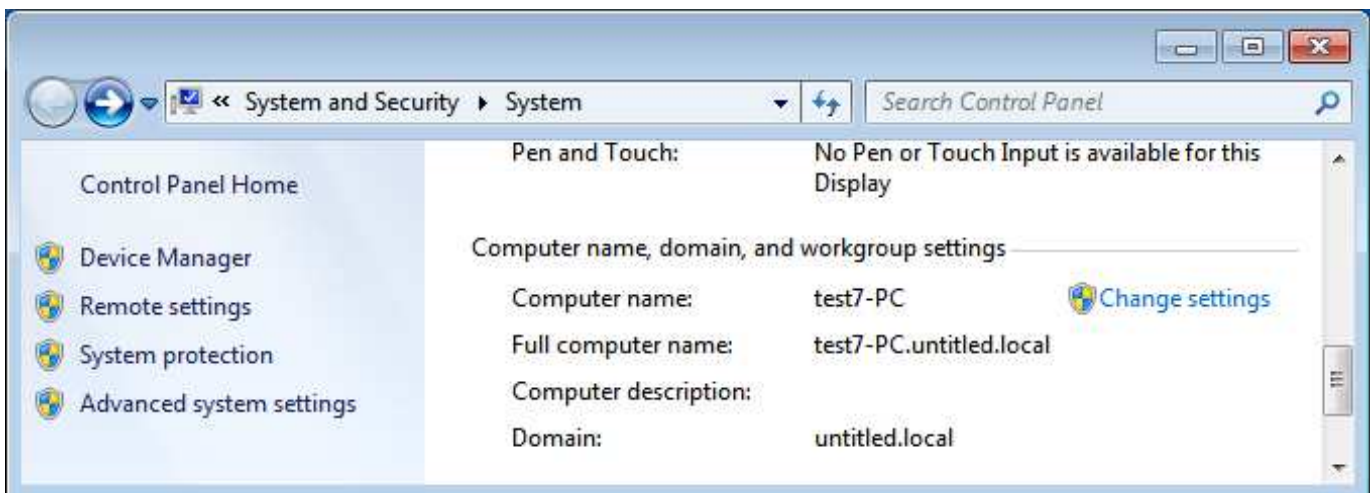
« System and Security ▸ System

Search Control Panel

Control Panel Home

Device Manager

Remote settings

System protection

Advanced system settings

Pen and Touch: No Pen or Touch Input is available for this Display

Computer name, domain, and workgroup settings

Computer name: test7-PC Change settings

Full computer name: test7-PC.untitled.local

Computer description:

Domain: untitled.local